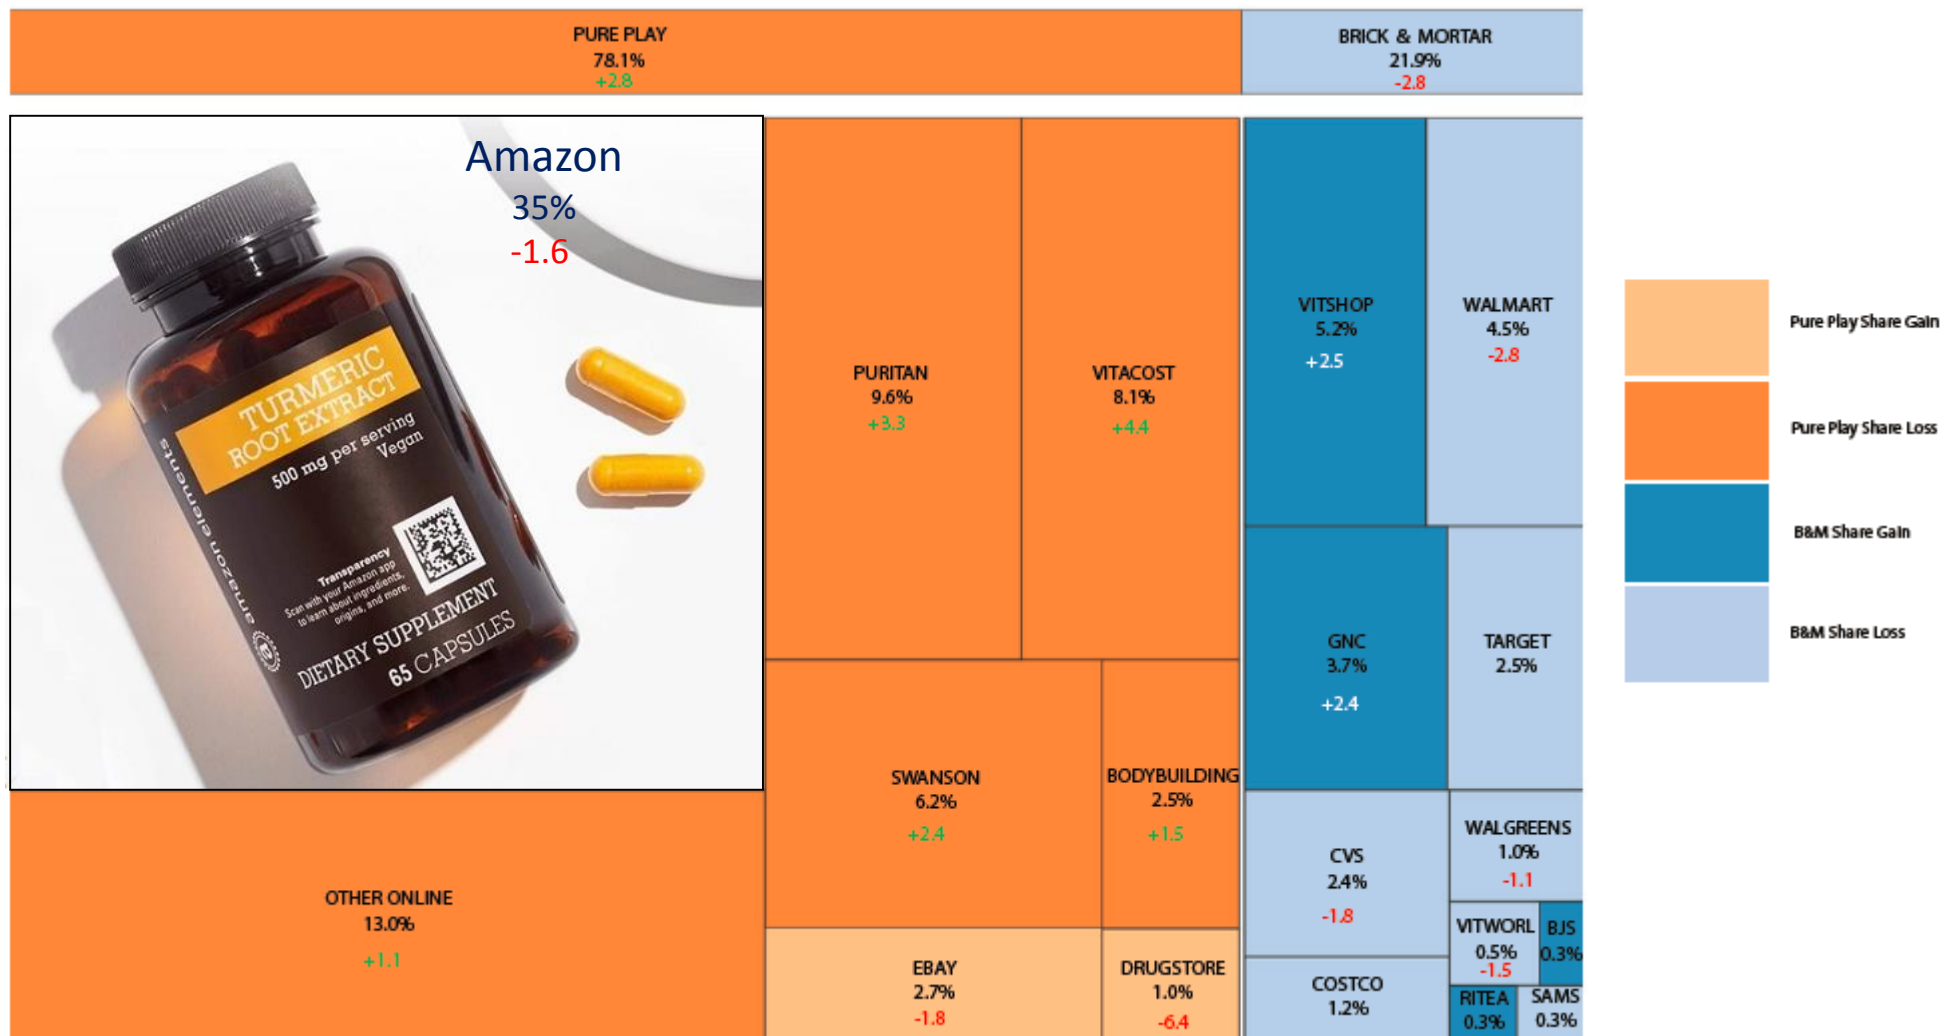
PURE PLAY
78.1%
+2.8

BRICK & MORTAR
21.9%
-2.8

Amazon
35%
-1.6

TURMERIC ROOT EXTRACT
500 mg per serving
Vegan
Transparency
Scan with your Amazon app to learn about ingredients, origins, and more.
DIETARY SUPPLEMENT
65 CAPSULES
amazon elements

PURITAN
9.6%
+3.3

VITACOST
8.1%
+4.4

VITSHOP
5.2%
+2.5

WALMART
4.5%
-2.8

GNC
3.7%
+2.4

TARGET
2.5%

SWANSON
6.2%
+2.4

BODYBUILDING
2.5%
+1.5

OTHER ONLINE
13.0%
+1.1

CVS
2.4%
-1.8

WALGREENS
1.0%
-1.1

VITWORL
0.5%
-1.5

BJS
0.3%

EBAY
2.7%
-1.8

DRUGSTORE
1.0%
-6.4

COSTCO
1.2%

RITEA
0.3%

SAMS
0.3%

Pure Play Share Gain
Pure Play Share Loss
B&M Share Gain
B&M Share Loss